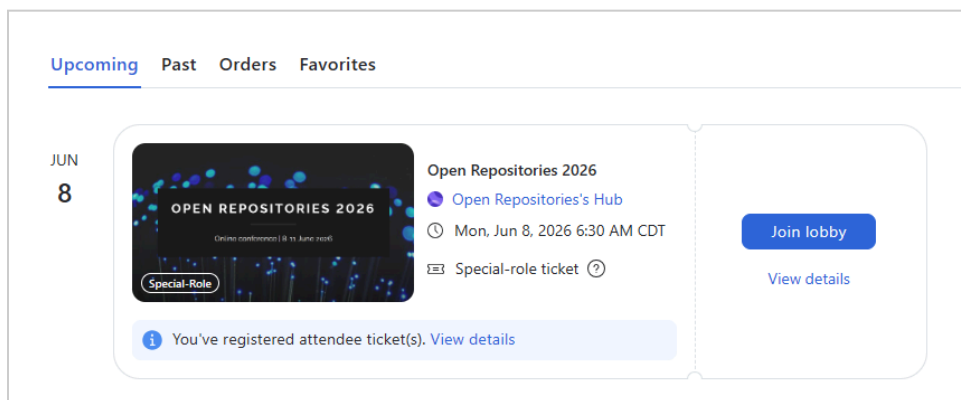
Upcoming Past Orders Favorites

JUN
8

OPEN REPOSITORIES 2026
Online conference | 8-11 June 2026
Special-Role

Open Repositories 2026
Open Repositories's Hub
Mon, Jun 8, 2026 6:30 AM CDT
Special-role ticket ?

You've registered attendee ticket(s). View details

Join lobby
View details